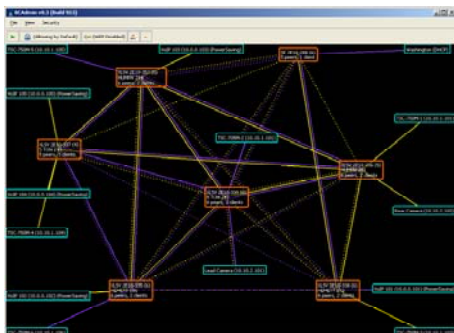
NCAdmin v4.3 (Build 913)

File View Security

[Allowing by Default] [DHCP Disabled]

TSC PSBM-5 (10.10.1.100)

VoIP 103 (10.0.0.103) (PowerSaving)

Washington (DHCP)

VoIP 105 (10.0.0.105) (PowerSaving)

TSC PSBM-2 (10.10.1.104)

TSC PSBM-1 (10.10.1.

VoIP 104 (10.0.0.104) (PowerSaving)

Bear Camera (10.10.2.

TSC PSBM-4 (10.10.1.104)

Lead Camera (10.10.2.102)

VoIP 101 (10.0.0.101) (PowerSaving)

VoIP 102 (10.0.0.102) (PowerSaving)

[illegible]